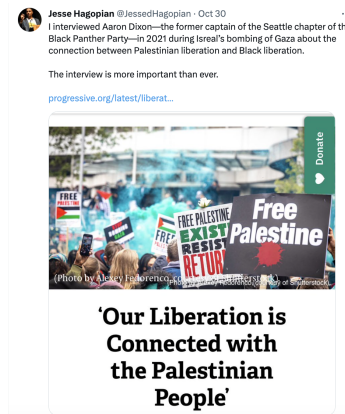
Jesse Hagopian @JessedHagopian · Oct 30

I interviewed Aaron Dixon—the former captain of the Seattle chapter of th Black Panther Party—in 2021 during Isreal's bombing of Gaza about the connection between Palestinian liberation and Black liberation.

The interview is more important than ever.

progressive.org/latest/liberat...

Donate

FREE PALESTINE

FREE PALESTINE EXIST RESIST RETUR

Free Palestine

(Photo by Alexey Fedorenco, co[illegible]tterstock)

'Our Liberation is Connected with the Palestinian People'